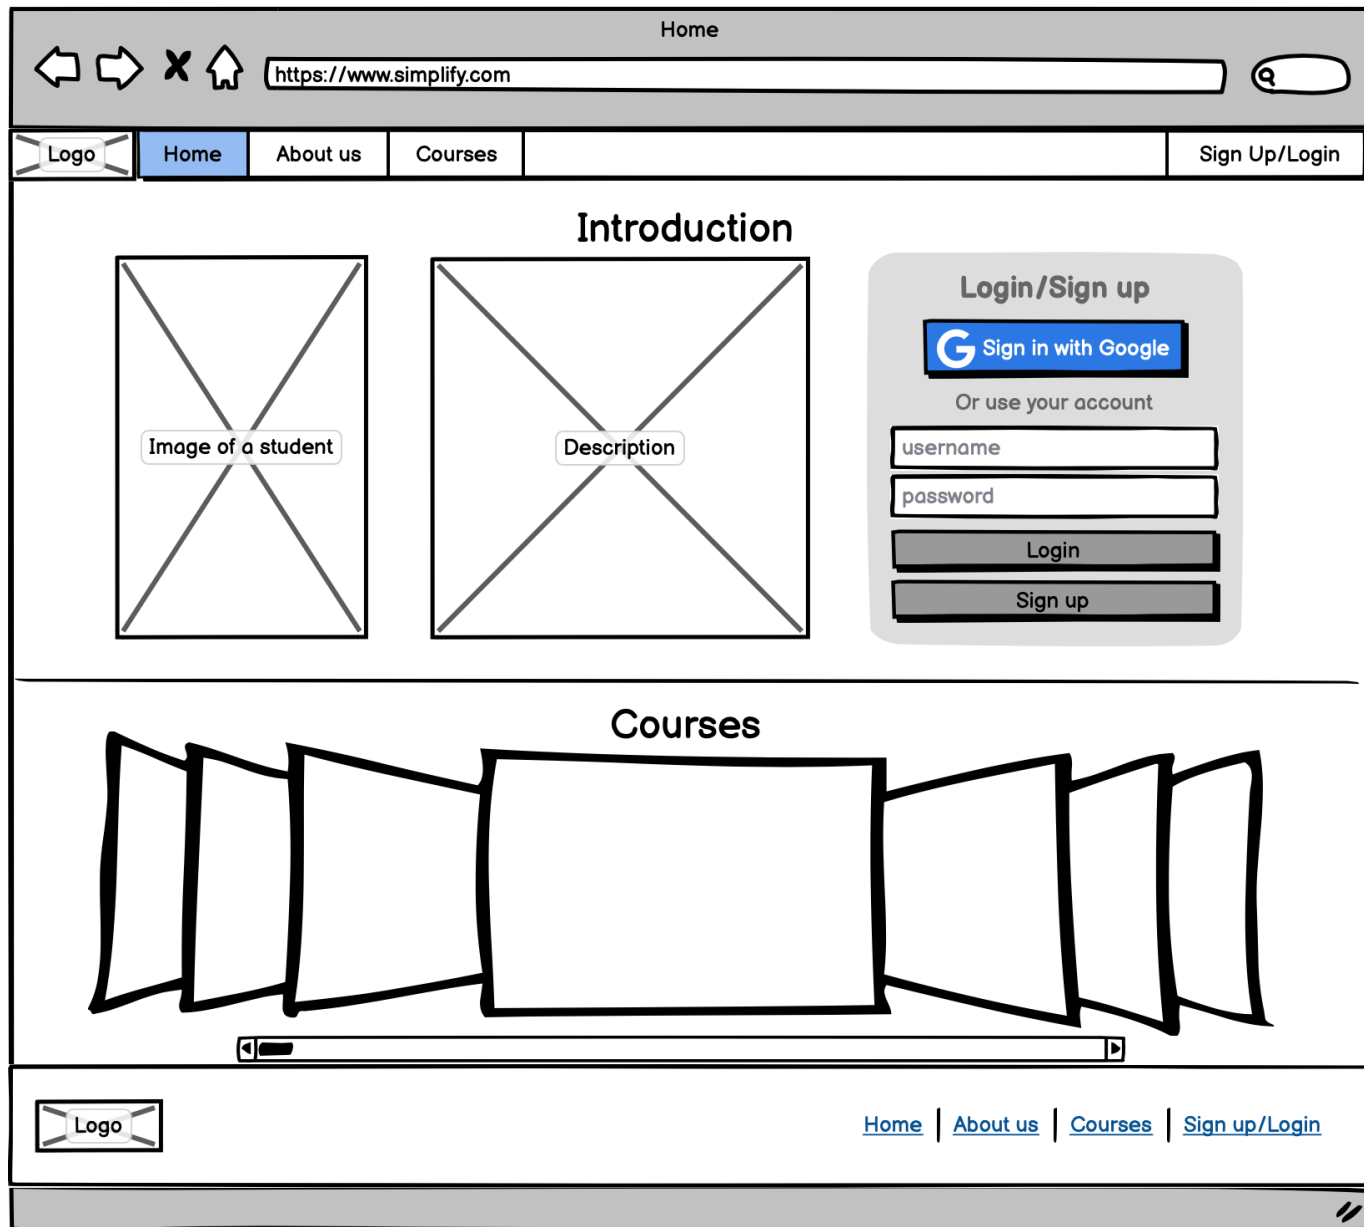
Home

https://www.simplify.com

Logo | Home | About us | Courses | Sign Up/Login

Introduction

Image of a student

Description

Login/Sign up

Sign in with Google

Or use your account

username

password

Login

Sign up

Courses

Logo

Home | About us | Courses | Sign up/Login